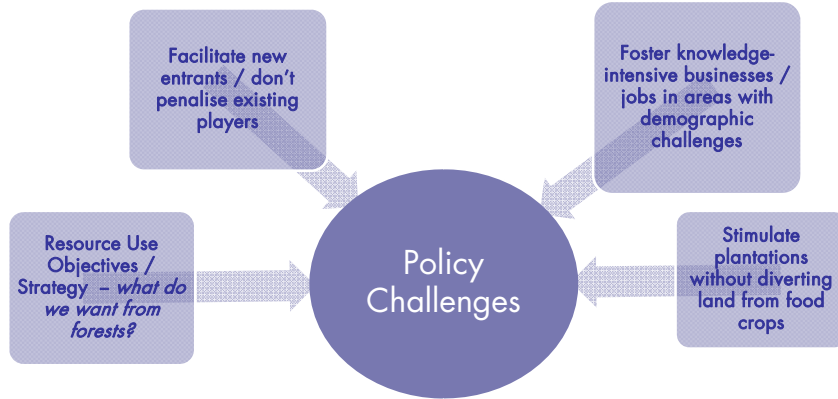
Facilitate new entrants / don't penalise existing players

Foster knowledge-intensive businesses / jobs in areas with demographic challenges

Resource Use Objectives / Strategy – *what do we want from forests?*

Policy Challenges

Stimulate plantations without diverting land from food crops